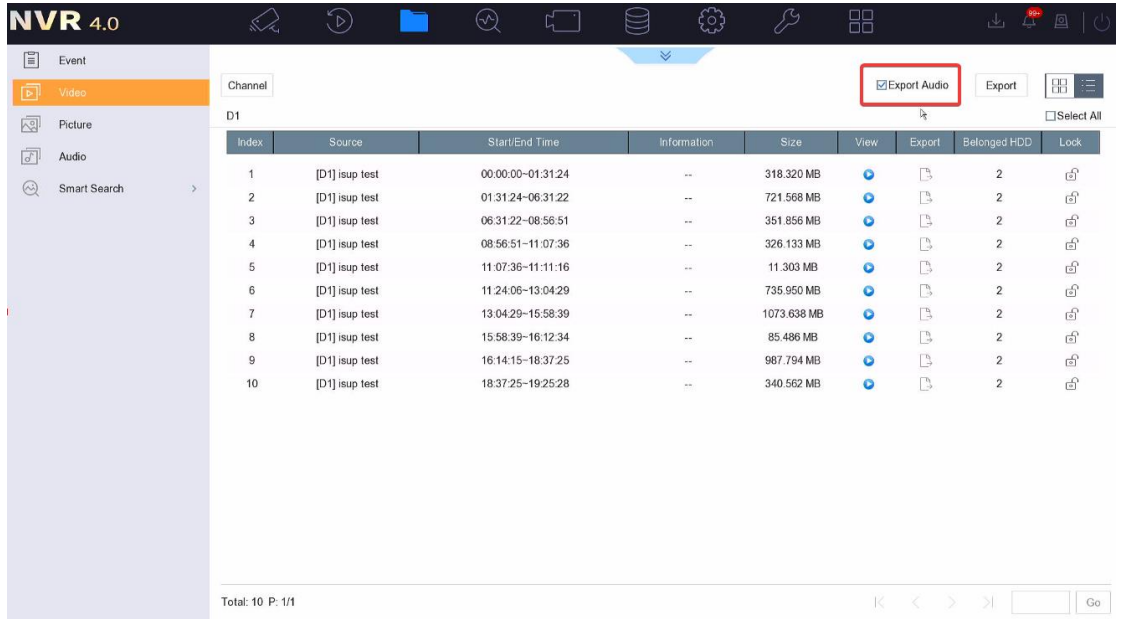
NVR 4.0

99+

Event
Video
Picture
Audio
Smart Search

Channel

☑Export Audio

Export

D1

☐Select All

| Index | Source | Start/End Time | Information | Size | View | Export | Belonged HDD | Lock |
|---|---|---|---|---|---|---|---|---|
| 1 | [D1] isup test | 00:00:00~01:31:24 | -- | 318.320 MB | | | 2 | |
| 2 | [D1] isup test | 01:31:24~06:31:22 | -- | 721.568 MB | | | 2 | |
| 3 | [D1] isup test | 06:31:22~08:56:51 | -- | 351.856 MB | | | 2 | |
| 4 | [D1] isup test | 08:56:51~11:07:36 | -- | 326.133 MB | | | 2 | |
| 5 | [D1] isup test | 11:07:36~11:11:16 | -- | 11.303 MB | | | 2 | |
| 6 | [D1] isup test | 11:24:06~13:04:29 | -- | 735.950 MB | | | 2 | |
| 7 | [D1] isup test | 13:04:29~15:58:39 | -- | 1073.638 MB | | | 2 | |
| 8 | [D1] isup test | 15:58:39~16:12:34 | -- | 85.486 MB | | | 2 | |
| 9 | [D1] isup test | 16:14:15~18:37:25 | -- | 987.794 MB | | | 2 | |
| 10 | [D1] isup test | 18:37:25~19:25:28 | -- | 340.562 MB | | | 2 | |

Total: 10 P: 1/1

Go